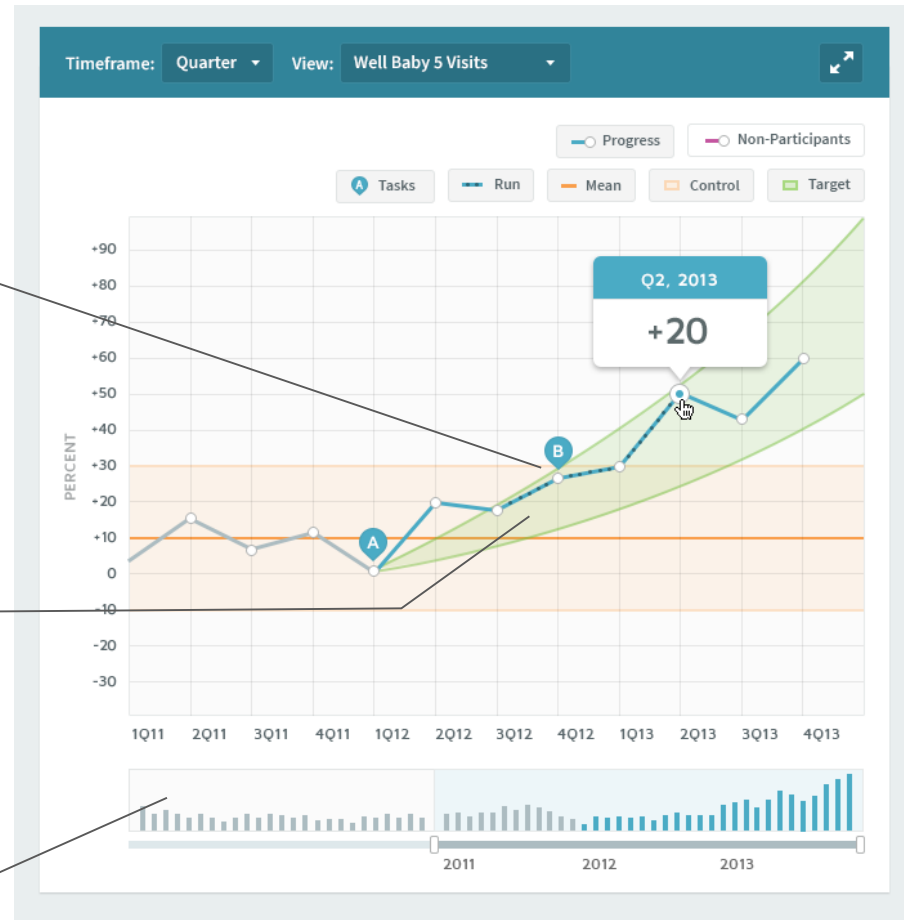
Timeframe: Quarter View: Well Baby 5 Visits

Progress Non-Participants

A Tasks Run Mean Control Target

Q2, 2013

+20

+90
+80
+70
+60
+50
+40
+30
+20
+10
0
-10
-20
-30

PERCENT

A

B

1Q11 2Q11 3Q11 4Q11 1Q12 2Q12 3Q12 4Q12 1Q13 2Q13 3Q13 4Q13

2011 2012 2013